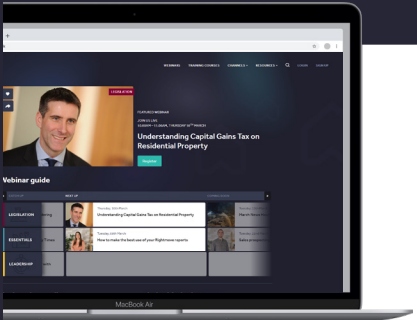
WEBINARS TRAINING COURSES CHANNELS RESOURCES LOGIN SIGNUP

LIVE

FEATURED WEBINAR

JOIN US LIVE

Understanding Capital Gains Tax on Residential Property

Register

Webinar guide

NEXT UP

LEGISLATION

Understanding Capital Gains Tax on Residential Property

ESSENTIALS

How to make the best use of your flight-tax reports

LEADERSHIP

MacBook Air